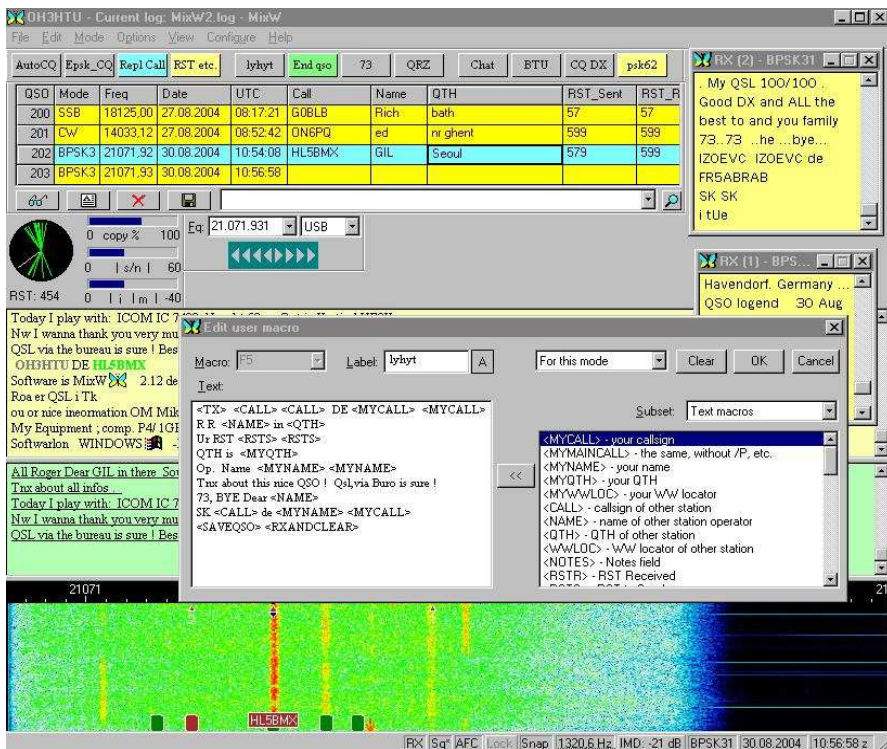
OH3HTU - Current log: MixW2.log - MixW

File Edit Mode Options View Configure Help

AutoCQ Epsk_CQ Repl Call RST etc. lyhyt End qso 73 QRZ Chat BTU CQ DX psk62

| QSO | Mode | Freq | Date | UTC | Call | Name | QTH | RST_Sent | RST_R |
|---|---|---|---|---|---|---|---|---|---|
| 200 | SSB | 18125,00 | 27.08.2004 | 08:17:21 | G0BLB | Rich | bath | 57 | 57 |
| 201 | CW | 14033,12 | 27.08.2004 | 08:52:42 | ON6PQ | ed | nr ghent | 599 | 599 |
| 202 | BPSK3 | 21071,92 | 30.08.2004 | 10:54:08 | HL5BMX | GIL | Seoul | 579 | 599 |
| 203 | BPSK3 | 21071,93 | 30.08.2004 | 10:56:58 | | | | | |

0 copy % 100
0 | s/n | 60
RST: 454 0 | i | m | -40

Fq: 21.071.931 USB

Today I play with: ICOM IC 7
Nw I wanna thank you very mu
QSL via the bureau is sure ! Bes
OH3HTU DE HL5BMX
Software is MixW 2.12 de
Roa er QSL i Tk
ou or nice ineormation OM Mik
My Equipment ; comp. P4/1GH
Softwarlon WINDOWS

All Roger Dear GIL in there Sou
Tnx about all infos
Today I play with: ICOM IC 7
Nw I wanna thank you very mu
QSL via the bureau is sure ! Bes

RX (2) - BPSK31
. My QSL 100/100 .
Good DX and ALL the best to and you family
73..73 ..he ...bye...
IZ0EVC IZ0EVC de FR5ABRAB
SK SK
i tUe

RX (1) - BPS...
Havendorf, Germany ...
QSO logend 30 Aug

Edit user macro

Macro: F5 Label: lyhyt A For this mode Clear OK Cancel
Text:

<TX> <CALL> <CALL> DE <MYCALL> <MYCALL>
R R <NAME> in <QTH>
Ur RST <RSTS> <RSTS>
QTH is <MYQTH>
Op. Name <MYNAME> <MYNAME>
Tnx about this nice QSO ! Qsl,via Buro is sure !
73, BYE Dear <NAME>
SK <CALL> de <MYNAME> <MYCALL>
<SAVEQSO> <RXANDCLEAR>

<<

Subset: Text macros

<MYCALL> - your callsign
<MYMAINCALL> - the same, without /P, etc.
<MYNAME> - your name
<MYQTH> - your QTH
<MYWWLOC> - your WW locator
<CALL> - callsign of other station
<NAME> - name of other station operator
<QTH> - QTH of other station
<WWLOC> - WW locator of other station
<NOTES> - Notes field
<RSTR> - RST Received

21071

HL5BMX

RX Sq AFC Lock Snap 1320,6 Hz IMD: -21 dB BPSK31 30.08.2004 10:56:58 z